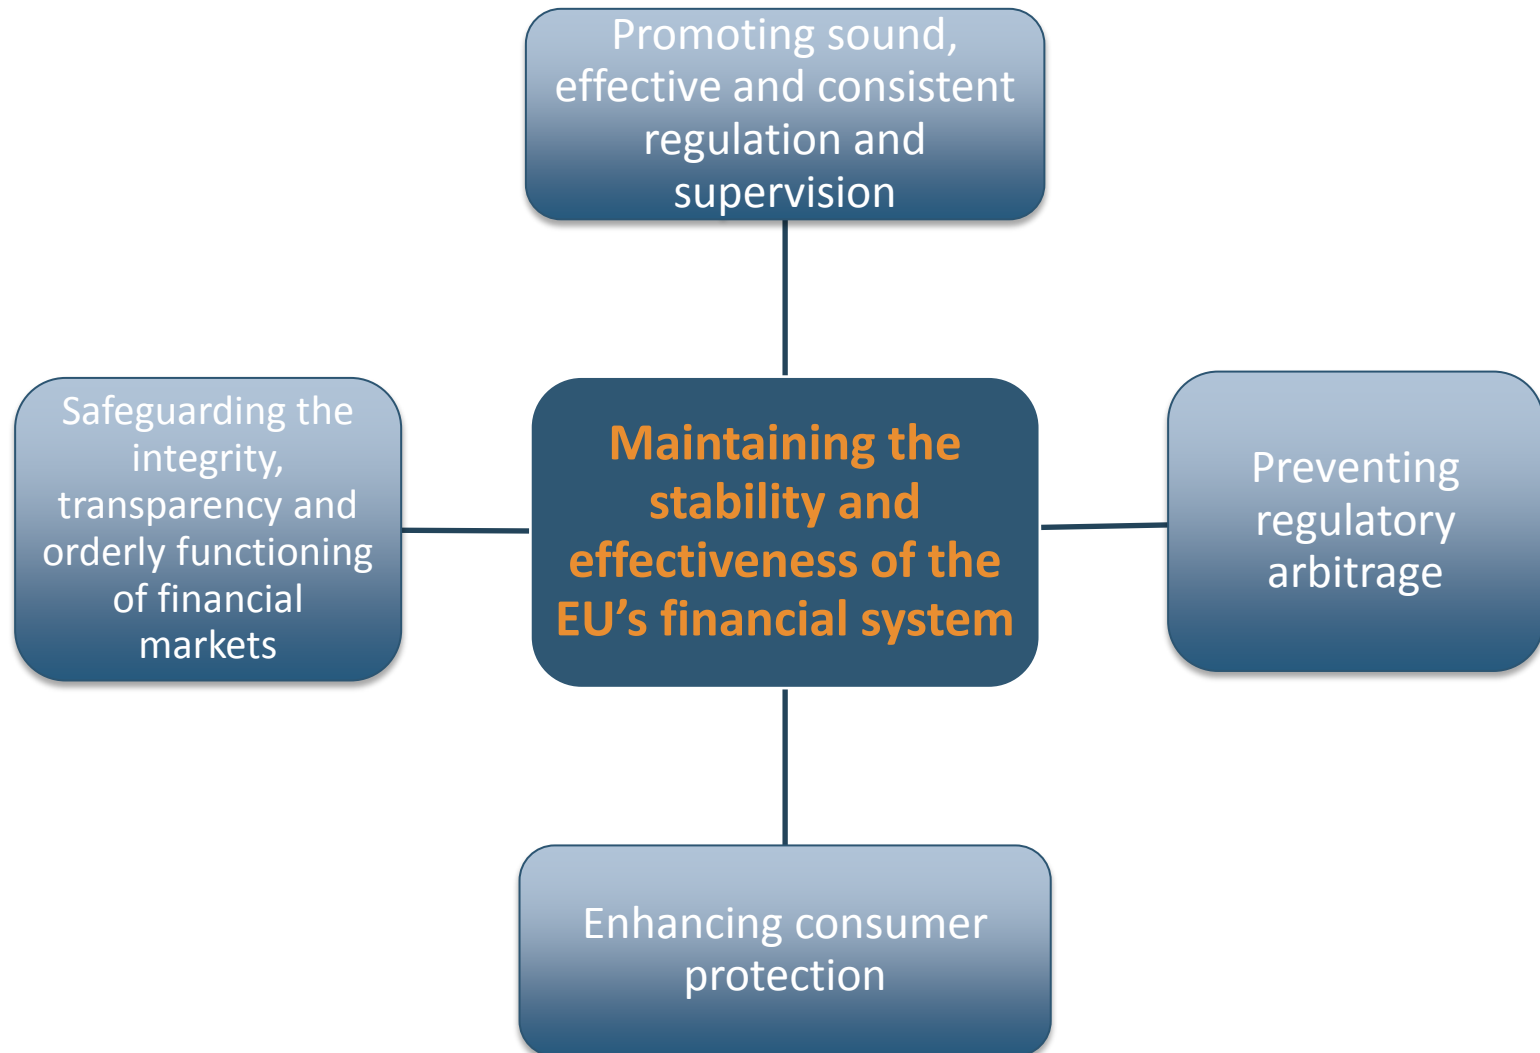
Promoting sound, effective and consistent regulation and supervision

Safeguarding the integrity, transparency and orderly functioning of financial markets

Maintaining the stability and effectiveness of the EU’s financial system

Preventing regulatory arbitrage

Enhancing consumer protection